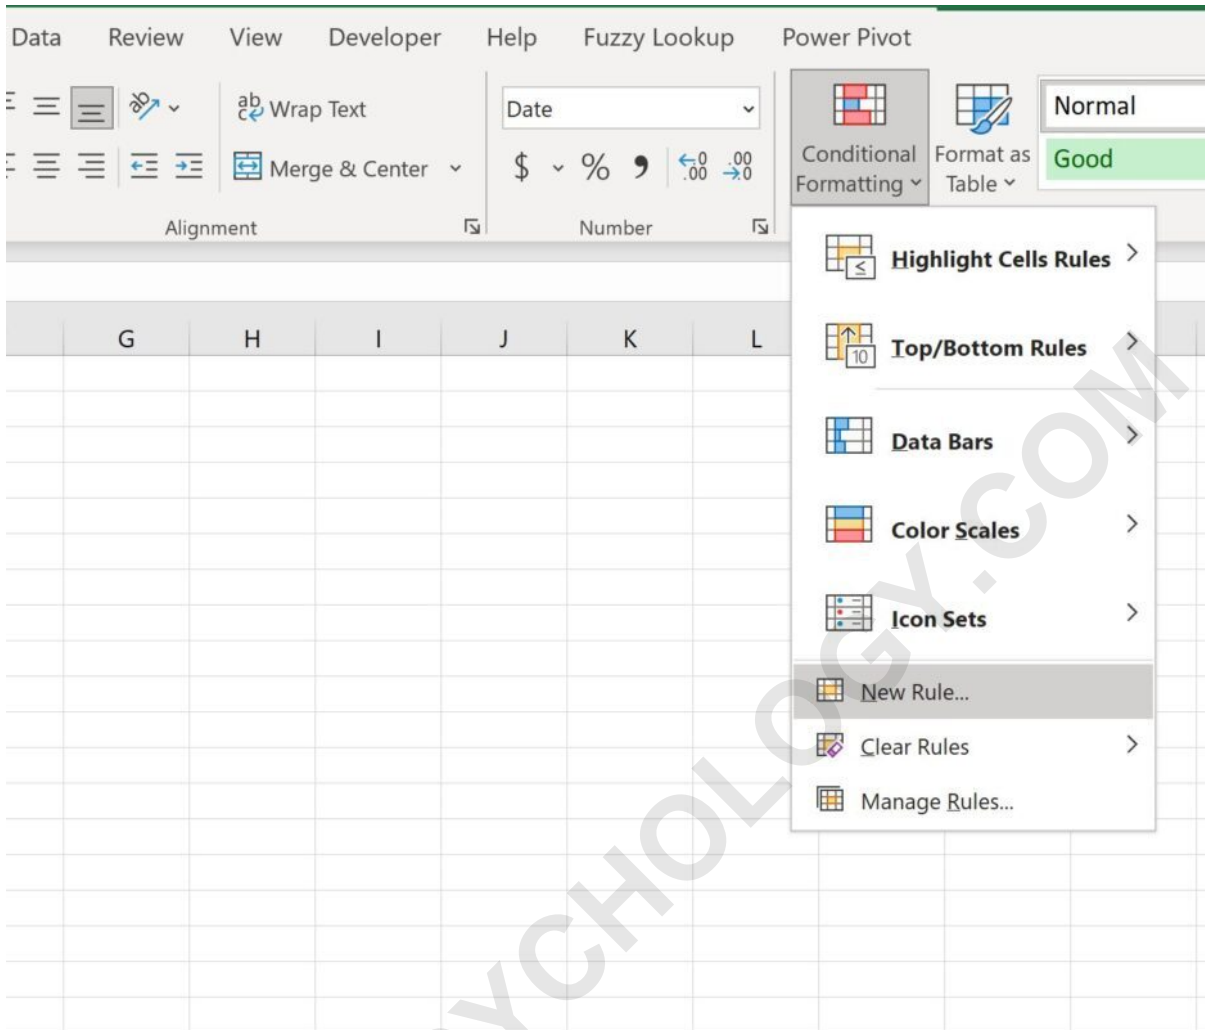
Data Review View Developer Help Fuzzy Lookup Power Pivot

ab Wrap Text

Merge & Center

Alignment

Date

$ % ,

$\leftarrow .0$ $.00$ $.00$ $\rightarrow .0$

Number

Conditional Formatting

Format as Table

Normal

Good

Highlight Cells Rules

Top/Bottom Rules

10

Data Bars

Color Scales

Icon Sets

New Rule...

Clear Rules

Manage Rules...

G H I J K L

YCHOLOGY.COM